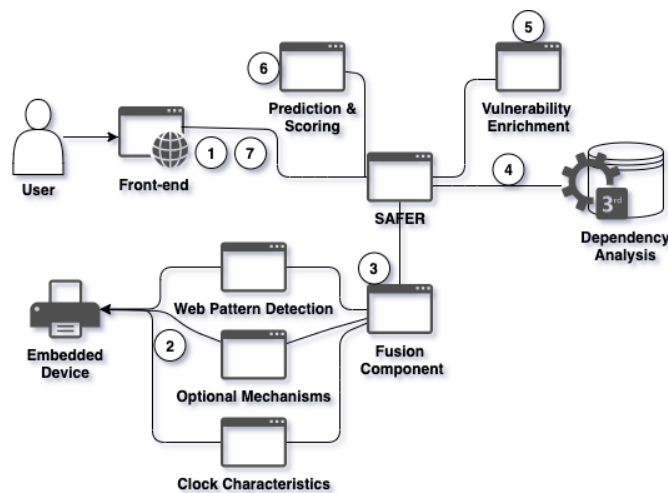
5

6

Prediction & Scoring

Vulnerability Enrichment

User

Front-end

1

7

4

SAFER

3rd

Dependency Analysis

3

Web Pattern Detection

Embedded Device

2

Fusion Component

Optional Mechanisms

Clock Characteristics